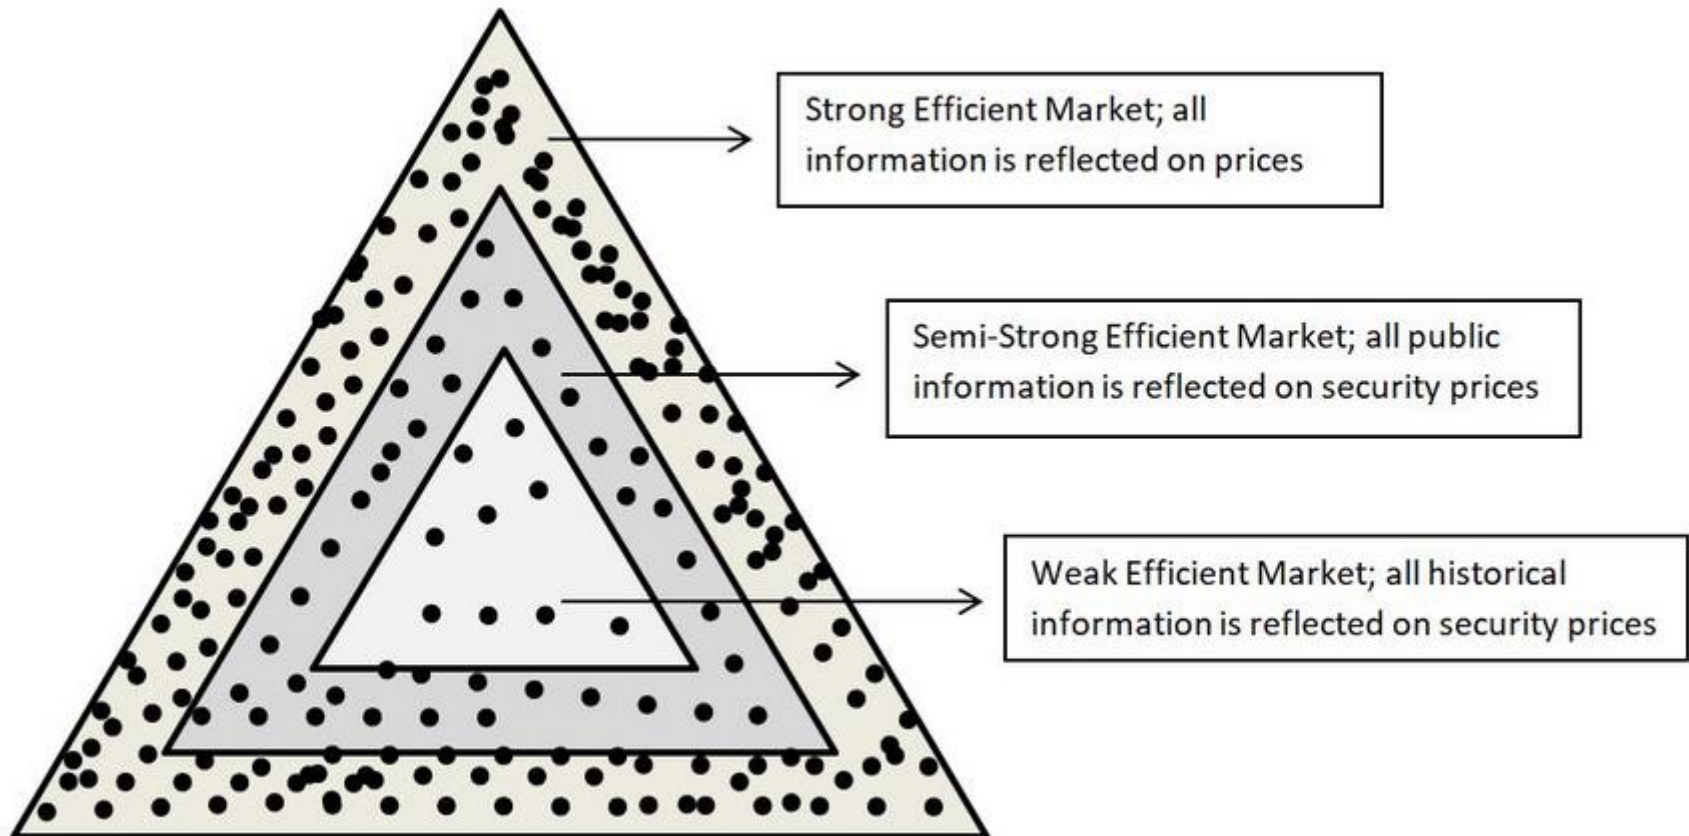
Strong Efficient Market; all information is reflected on prices

Semi-Strong Efficient Market; all public information is reflected on security prices

Weak Efficient Market; all historical information is reflected on security prices